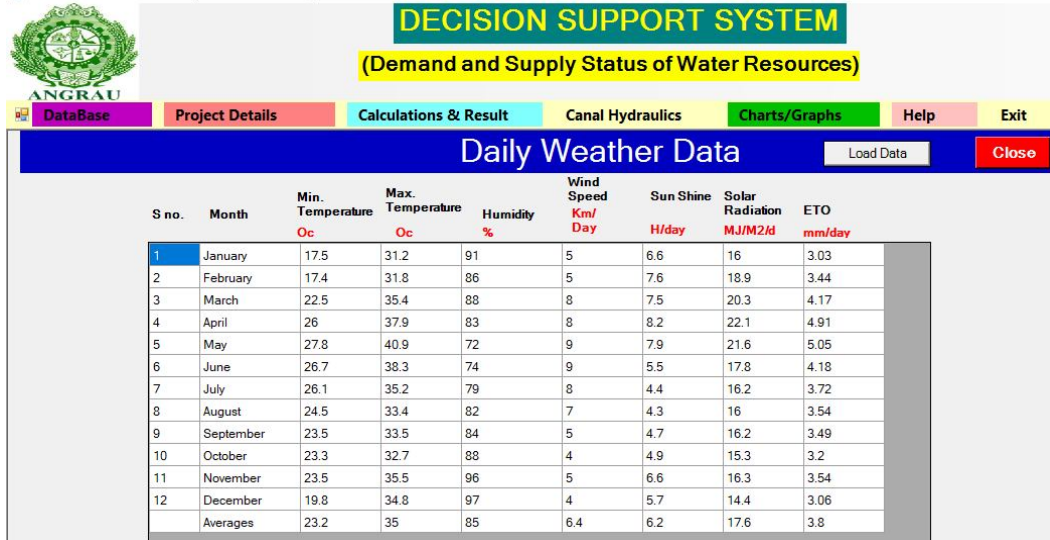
ANGRAU

DECISION SUPPORT SYSTEM

(Demand and Supply Status of Water Resources)

DataBase | Project Details | Calculations & Result | Canal Hydraulics | Charts/Graphs | Help | Exit

Daily Weather Data

Load Data

Close

| S no. | Month | Min. Temperature Oc | Max. Temperature Oc | Humidity % | Wind Speed Km/ Day | Sun Shine H/day | Solar Radiation MJ/M2/d | ETO mm/day |
|---|---|---|---|---|---|---|---|---|
| 1 | January | 17.5 | 31.2 | 91 | 5 | 6.6 | 16 | 3.03 |
| 2 | February | 17.4 | 31.8 | 86 | 5 | 7.6 | 18.9 | 3.44 |
| 3 | March | 22.5 | 35.4 | 88 | 8 | 7.5 | 20.3 | 4.17 |
| 4 | April | 26 | 37.9 | 83 | 8 | 8.2 | 22.1 | 4.91 |
| 5 | May | 27.8 | 40.9 | 72 | 9 | 7.9 | 21.6 | 5.05 |
| 6 | June | 26.7 | 38.3 | 74 | 9 | 5.5 | 17.8 | 4.18 |
| 7 | July | 26.1 | 35.2 | 79 | 8 | 4.4 | 16.2 | 3.72 |
| 8 | August | 24.5 | 33.4 | 82 | 7 | 4.3 | 16 | 3.54 |
| 9 | September | 23.5 | 33.5 | 84 | 5 | 4.7 | 16.2 | 3.49 |
| 10 | October | 23.3 | 32.7 | 88 | 4 | 4.9 | 15.3 | 3.2 |
| 11 | November | 23.5 | 35.5 | 96 | 5 | 6.6 | 16.3 | 3.54 |
| 12 | December | 19.8 | 34.8 | 97 | 4 | 5.7 | 14.4 | 3.06 |
| | Averages | 23.2 | 35 | 85 | 6.4 | 6.2 | 17.6 | 3.8 |